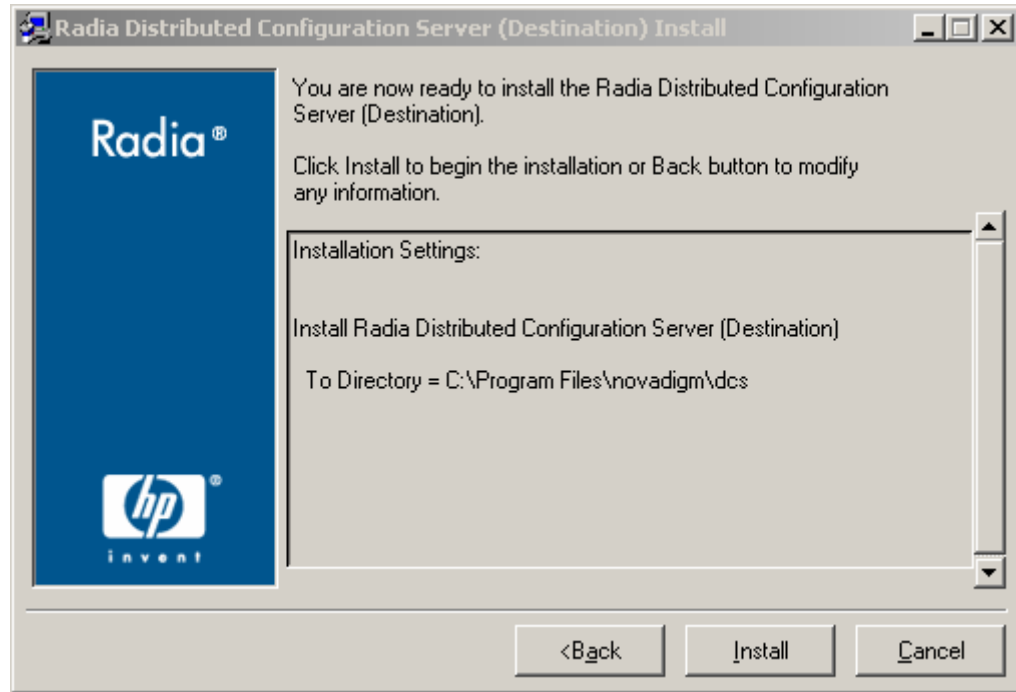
Radia Distributed Configuration Server (Destination) Install

Radia®

hp®
invent

You are now ready to install the Radia Distributed Configuration Server (Destination).

Click Install to begin the installation or Back button to modify any information.

Installation Settings:

Install Radia Distributed Configuration Server (Destination)

To Directory = C:\Program Files\novadigm\dcs

<Back

Install

Cancel